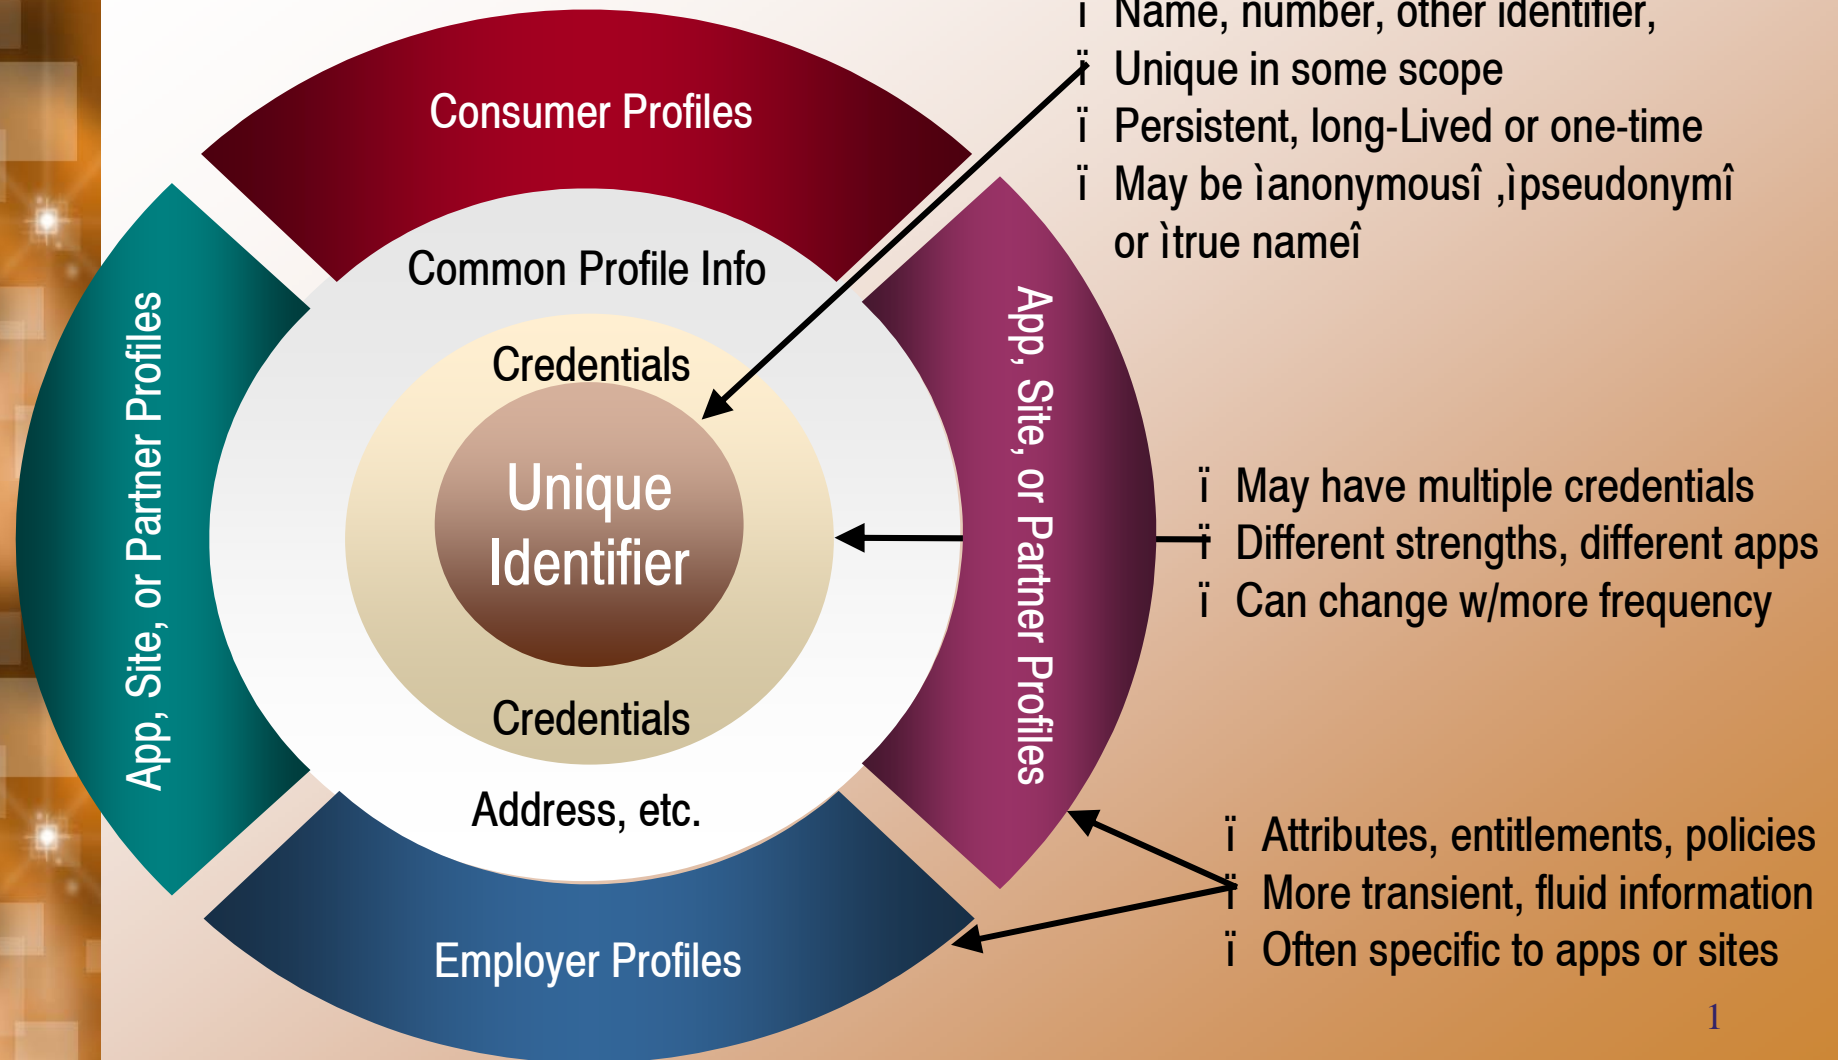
Consumer Profiles

Common Profile Info

Credentials

Unique Identifier

Credentials

Address, etc.

Employer Profiles

App, Site, or Partner Profiles

App, Site, or Partner Profiles

ï Name, number, other identifier,
ï Unique in some scope
ï Persistent, long-Lived or one-time
ï May be ìanonymousî ,ìpseudonymî or ìtrue nameî

ï May have multiple credentials
ï Different strengths, different apps
ï Can change w/more frequency

ï Attributes, entitlements, policies
ï More transient, fluid information
ï Often specific to apps or sites

1